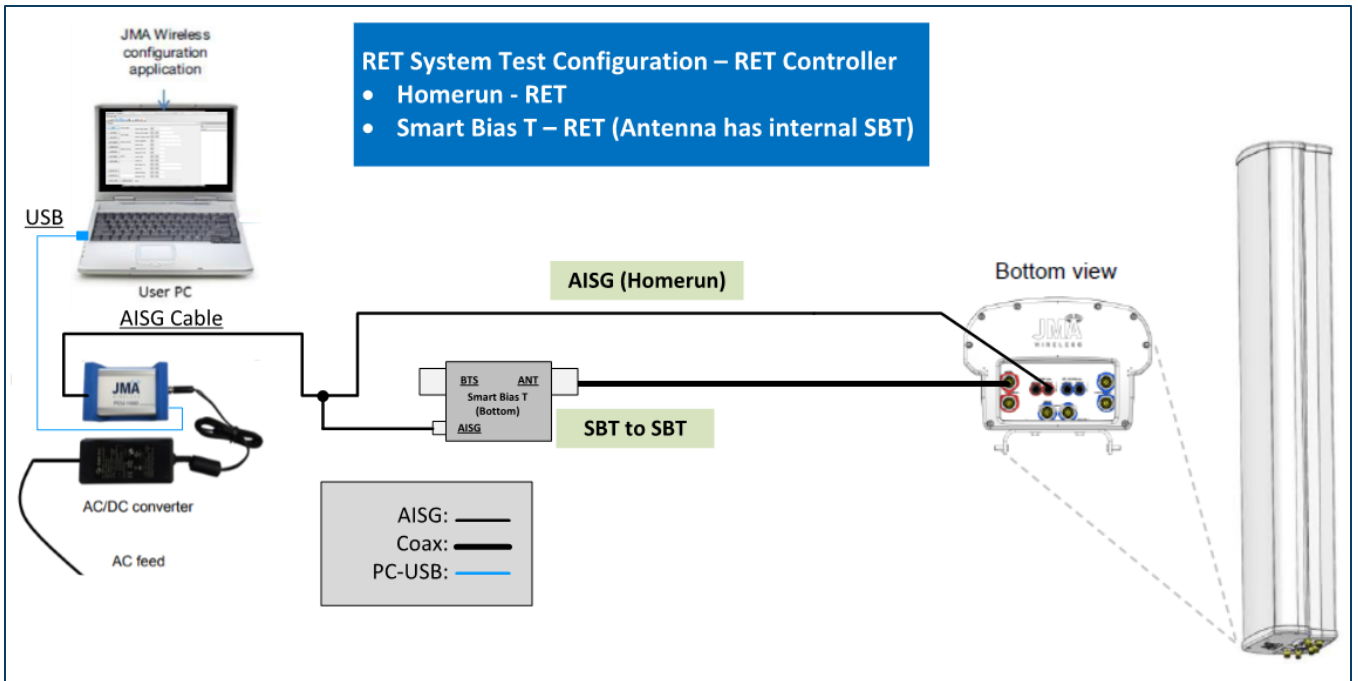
JMA Wireless configuration application

RET System Test Configuration – RET Controller
• Homerun - RET
• Smart Bias T – RET (Antenna has internal SBT)

USB

User PC

AISG Cable

AISG (Homerun)

Bottom view

JMA
WIRELESS

JMA

BTS ANT
Smart Bias T
(Bottom)
AISG

SBT to SBT

AC/DC converter

AC feed

AISG:
Coax:
PC-USB: